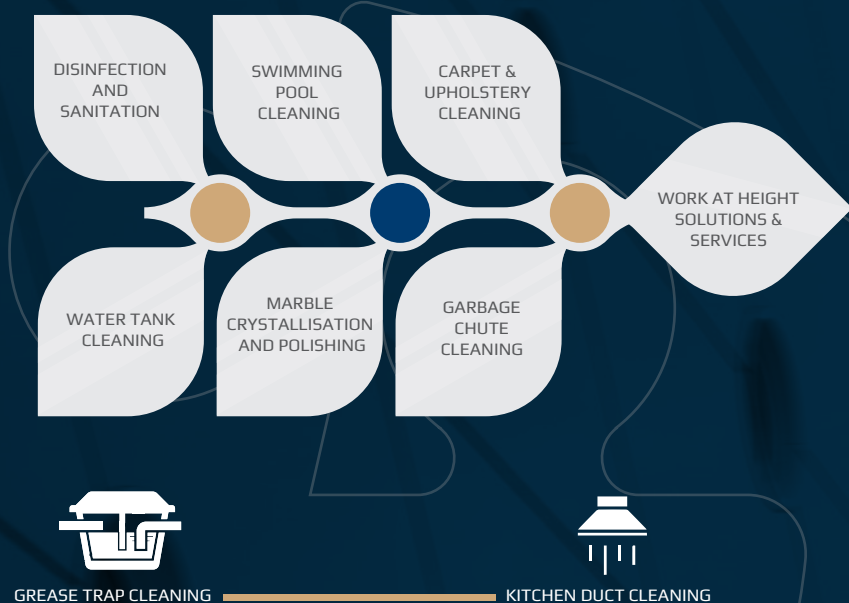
DISINFECTION AND SANITATION

SWIMMING POOL CLEANING

CARPET & UPHOLSTERY CLEANING

WORK AT HEIGHT SOLUTIONS & SERVICES

WATER TANK CLEANING

MARBLE CRYSTALLISATION AND POLISHING

GARBAGE CHUTE CLEANING

GREASE TRAP CLEANING

KITCHEN DUCT CLEANING